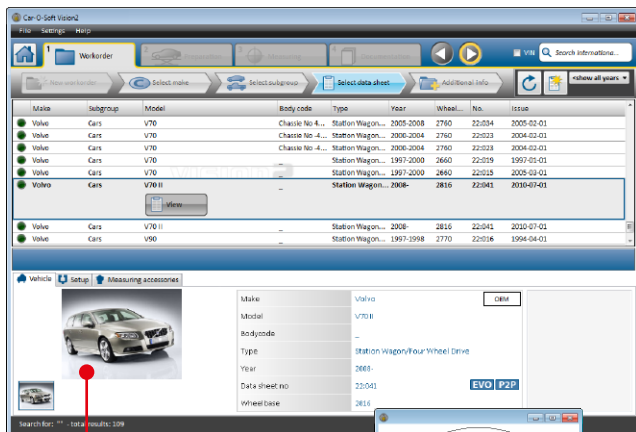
Car-O-Soft Vision2

File Settings Help

1 Workorder 2 3 4

VIN Search informations...

New workorder Select make Select subgroup Select data sheet Additional info <show all years>

| Make | Subgroup | Model | Body code | Type | Year | Wheel... | No. | Issue |
|---|---|---|---|---|---|---|---|---|
| Volvo | Cars | V70 | Chassie No 4... | Station Wagon... | 2005-2008 | 2760 | 22:034 | 2005-02-01 |
| Volvo | Cars | V70 | Chassie No -4... | Station Wagon... | 2000-2004 | 2760 | 22:023 | 2004-02-01 |
| Volvo | Cars | V70 | Chassie No -4... | Station Wagon... | 2000-2004 | 2760 | 22:023 | 2004-02-01 |
| Volvo | Cars | V70 | _ | Station Wagon... | 1997-2000 | 2660 | 22:019 | 1997-01-01 |
| Volvo | Cars | V70 | _ | Station Wagon... | 1997-2000 | 2660 | 22:015 | 2005-03-01 |
| Volvo | Cars | V70 II | _ | Station Wagon... | 2008- | 2816 | 22:041 | 2010-07-01 |
| Volvo | Cars | V70 II | _ | Station Wagon... | 2008- | 2816 | 22:041 | 2010-07-01 |
| Volvo | Cars | V90 | _ | Station Wagon... | 1997-1998 | 2770 | 22:016 | 1994-04-01 |

View

Vehicle Setup Measuring accessories

| | |
|---|---|
| Make | Volvo |
| Model | V70 II |
| Bodycode | _ |
| Type | Station Wagon/Four Wheel Drive |
| Year | 2008- |
| Data sheet no | 22:041 |
| Wheel base | 2816 |

OEM

EVO P2P

Search for: "" - total results: 109